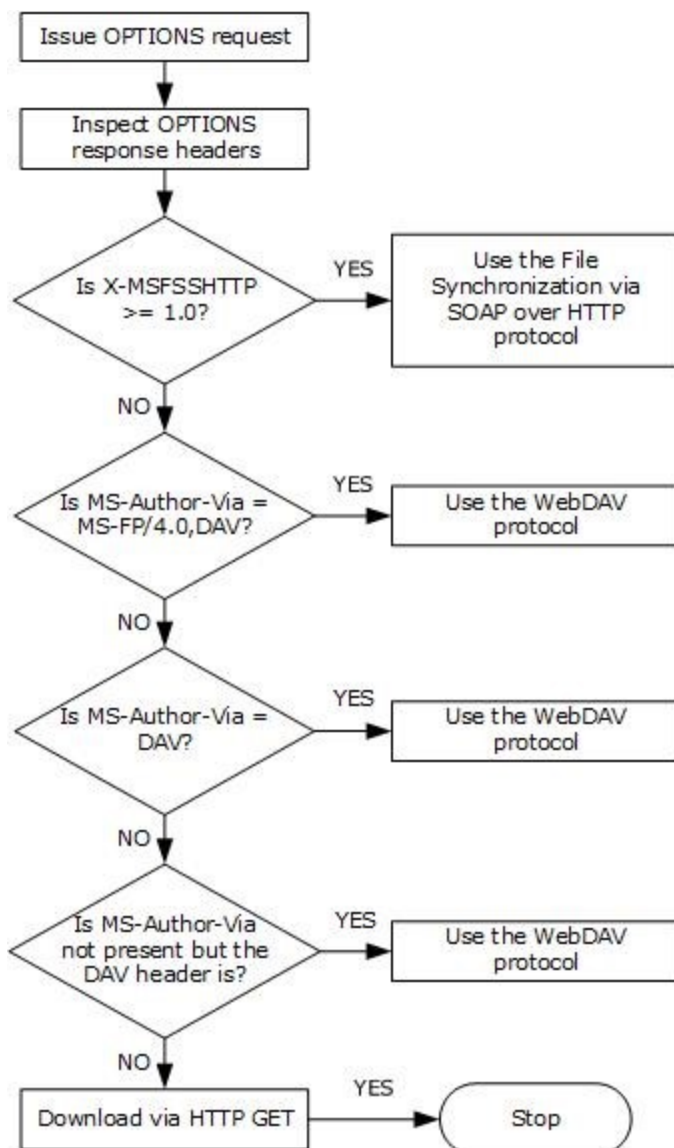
Issue OPTIONS request

Inspect OPTIONS response headers

Is X-MSFSSHTTP >= 1.0?

YES

Use the File Synchronization via SOAP over HTTP protocol

NO

Is MS-Author-Via = MS-FP/4.0,DAV?

YES

Use the WebDAV protocol

NO

Is MS-Author-Via = DAV?

YES

Use the WebDAV protocol

NO

Is MS-Author-Via not present but the DAV header is?

YES

Use the WebDAV protocol

NO

Download via HTTP GET

YES

Stop